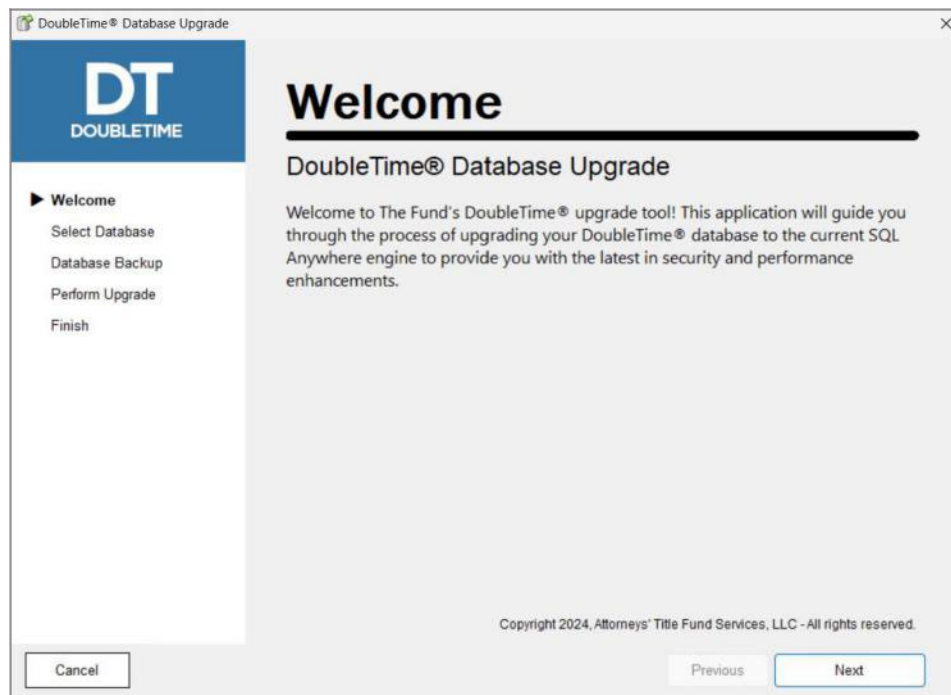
DoubleTime® Database Upgrade

×

DT
DOUBLETIME

Welcome
Select Database
Database Backup
Perform Upgrade
Finish

Welcome

DoubleTime® Database Upgrade

Welcome to The Fund's DoubleTime® upgrade tool! This application will guide you through the process of upgrading your DoubleTime® database to the current SQL Anywhere engine to provide you with the latest in security and performance enhancements.

Copyright 2024, Attorneys' Title Fund Services, LLC - All rights reserved.

Cancel

Previous

Next